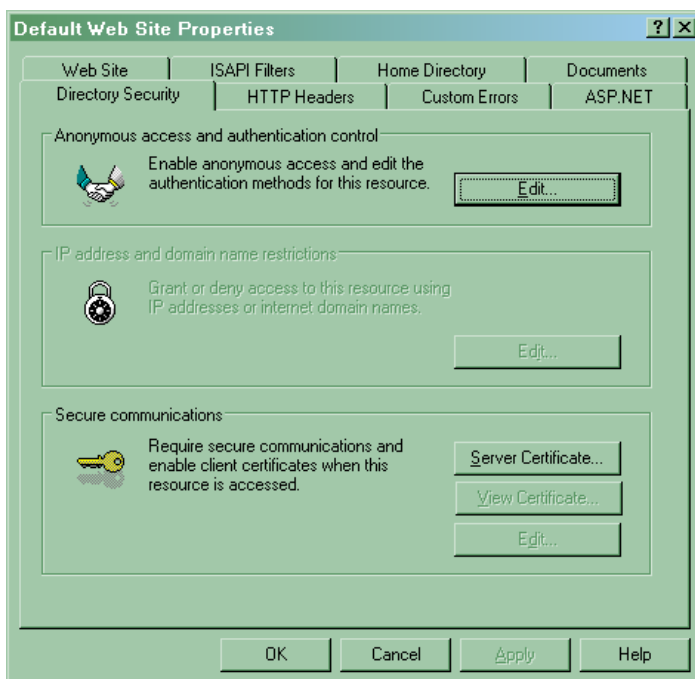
Default Web Site Properties

? X

Web Site | ISAPI Filters | Home Directory | Documents
Directory Security | HTTP Headers | Custom Errors | ASP.NET

Anonymous access and authentication control

Enable anonymous access and edit the authentication methods for this resource.

Edit...

IP address and domain name restrictions

Grant or deny access to this resource using IP addresses or internet domain names.

Edit...

Secure communications

Require secure communications and enable client certificates when this resource is accessed.

Server Certificate...

View Certificate...

Edit...

OK | Cancel | Apply | Help